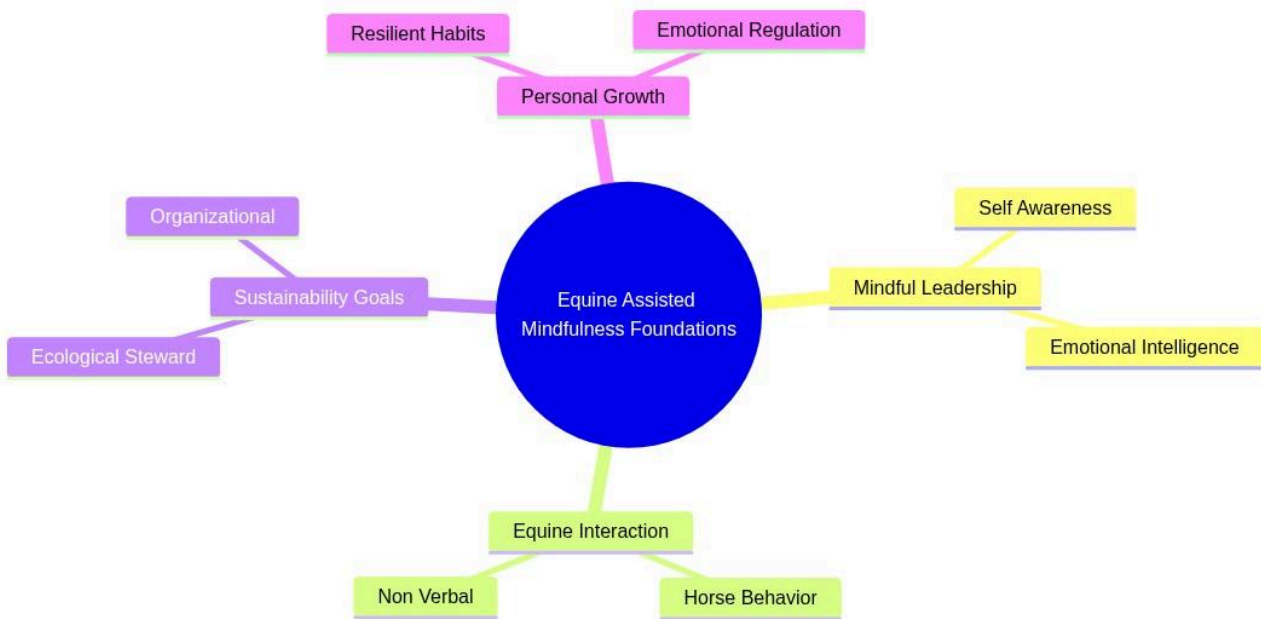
Resilient Habits

Emotional Regulation

Personal Growth

Organizational

Sustainability Goals

Ecological Steward

Equine Assisted Mindfulness Foundations

Self Awareness

Mindful Leadership

Emotional Intelligence

Equine Interaction

Non Verbal

Horse Behavior